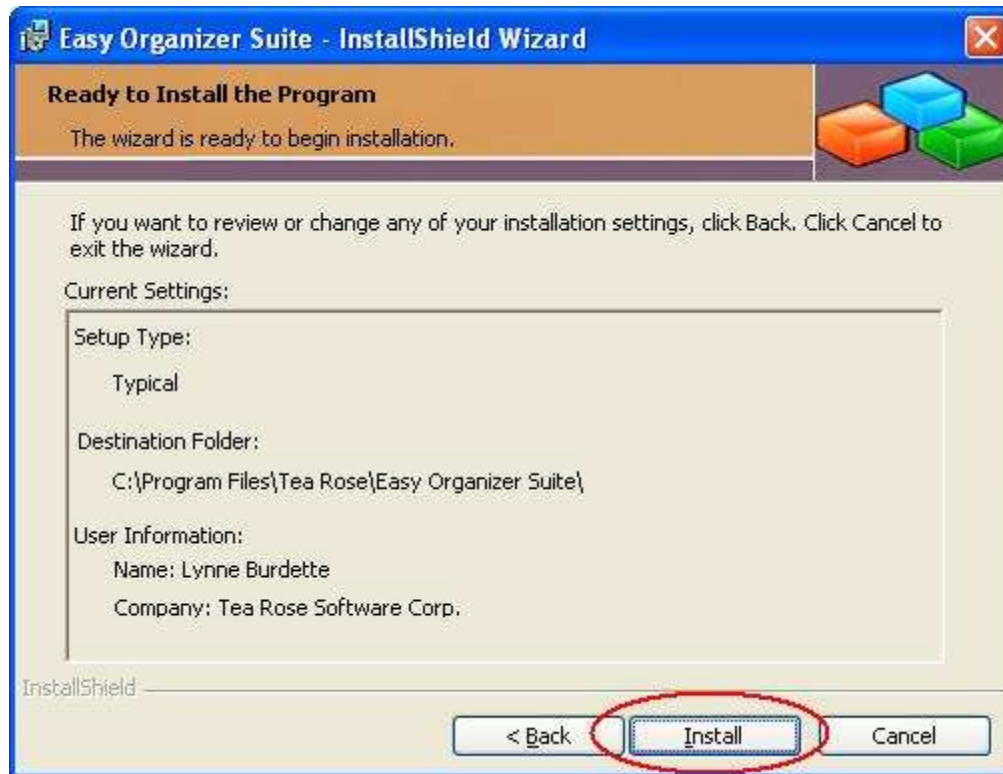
Easy Organizer Suite - InstallShield Wizard

Ready to Install the Program

The wizard is ready to begin installation.

If you want to review or change any of your installation settings, click Back. Click Cancel to exit the wizard.

Current Settings:

Setup Type:

Typical

Destination Folder:

C:\Program Files\Tea Rose\Easy Organizer Suite\

User Information:

Name: Lynne Burdette

Company: Tea Rose Software Corp.

InstallShield

< Back

Install

Cancel